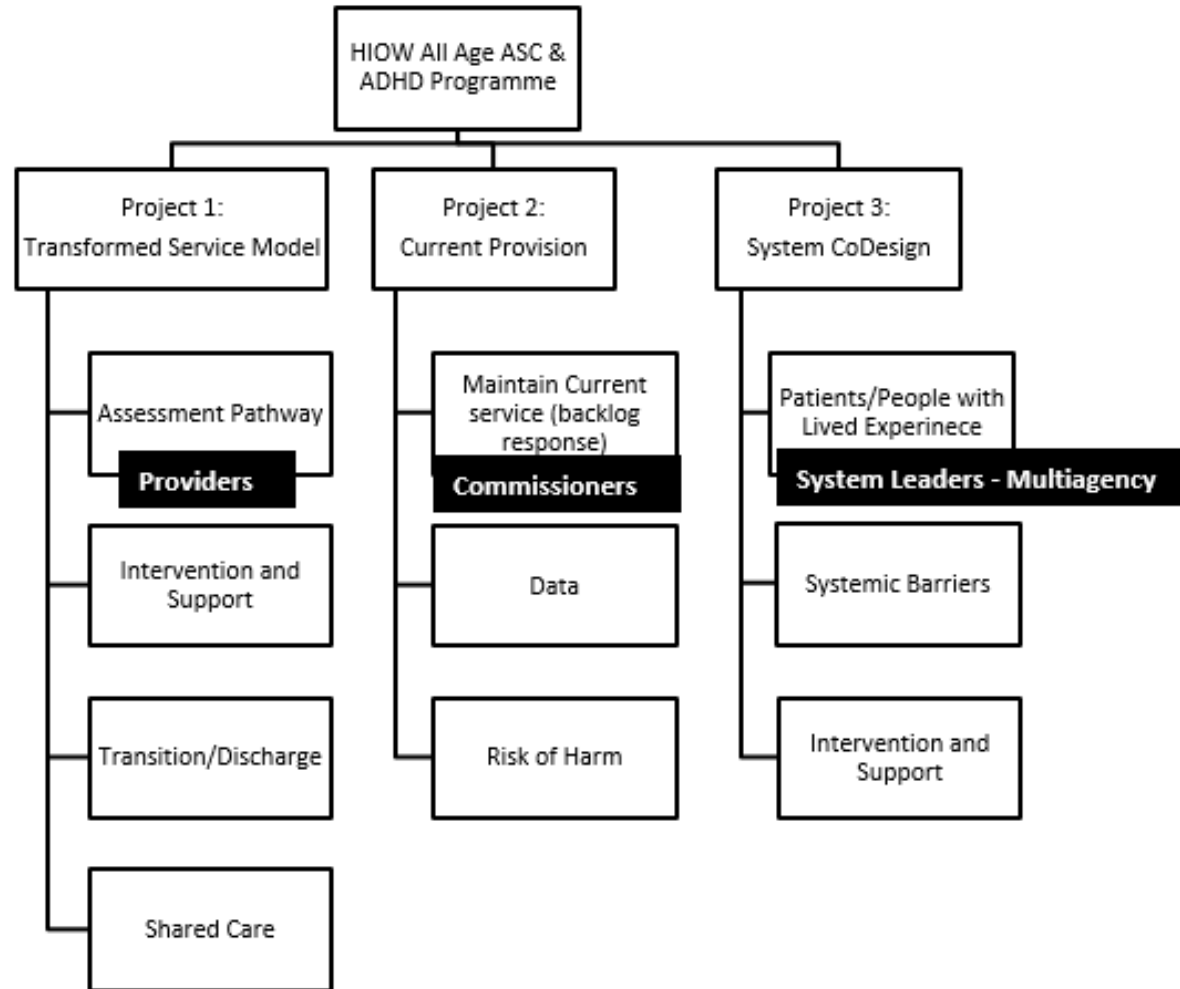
HIOW All Age ASC & ADHD Programme

Project 1:
Transformed Service Model

Assessment Pathway

Providers

Intervention and Support

Transition/Discharge

Shared Care

Project 2:
Current Provision

Maintain Current service (backlog response)

Commissioners

Data

Risk of Harm

Project 3:
System CoDesign

Patients/People with Lived Experinece

System Leaders - Multiagency

Systemic Barriers

Intervention and Support